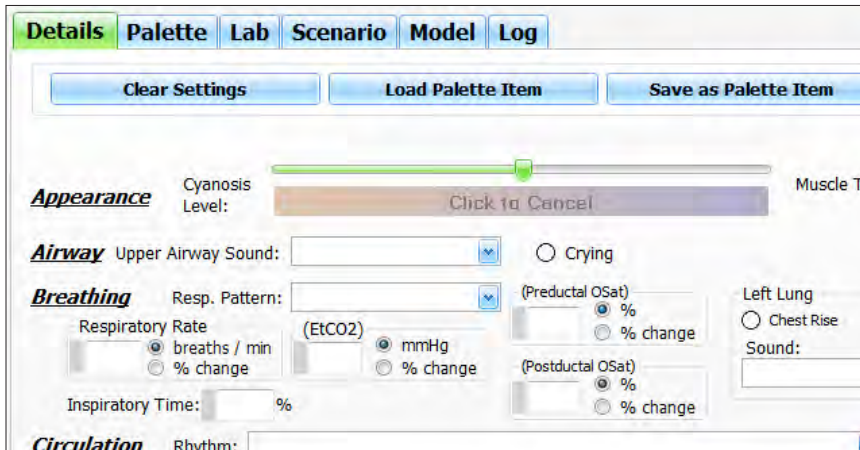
Details | Palette | Lab | Scenario | Model | Log

Clear Settings | Load Palette Item | Save as Palette Item

Appearance
Cyanosis Level:
Click to Cancel
Muscle T

Airway Upper Airway Sound:
Crying

Breathing Resp. Pattern:
(Preductal OSat)
%
% change
Left Lung
Chest Rise
Sound:

Respiratory Rate
breaths / min
% change

(EtCO2)
mmHg
% change

(Postductal OSat)
%
% change

Inspiratory Time: %

Circulation Rhythm: